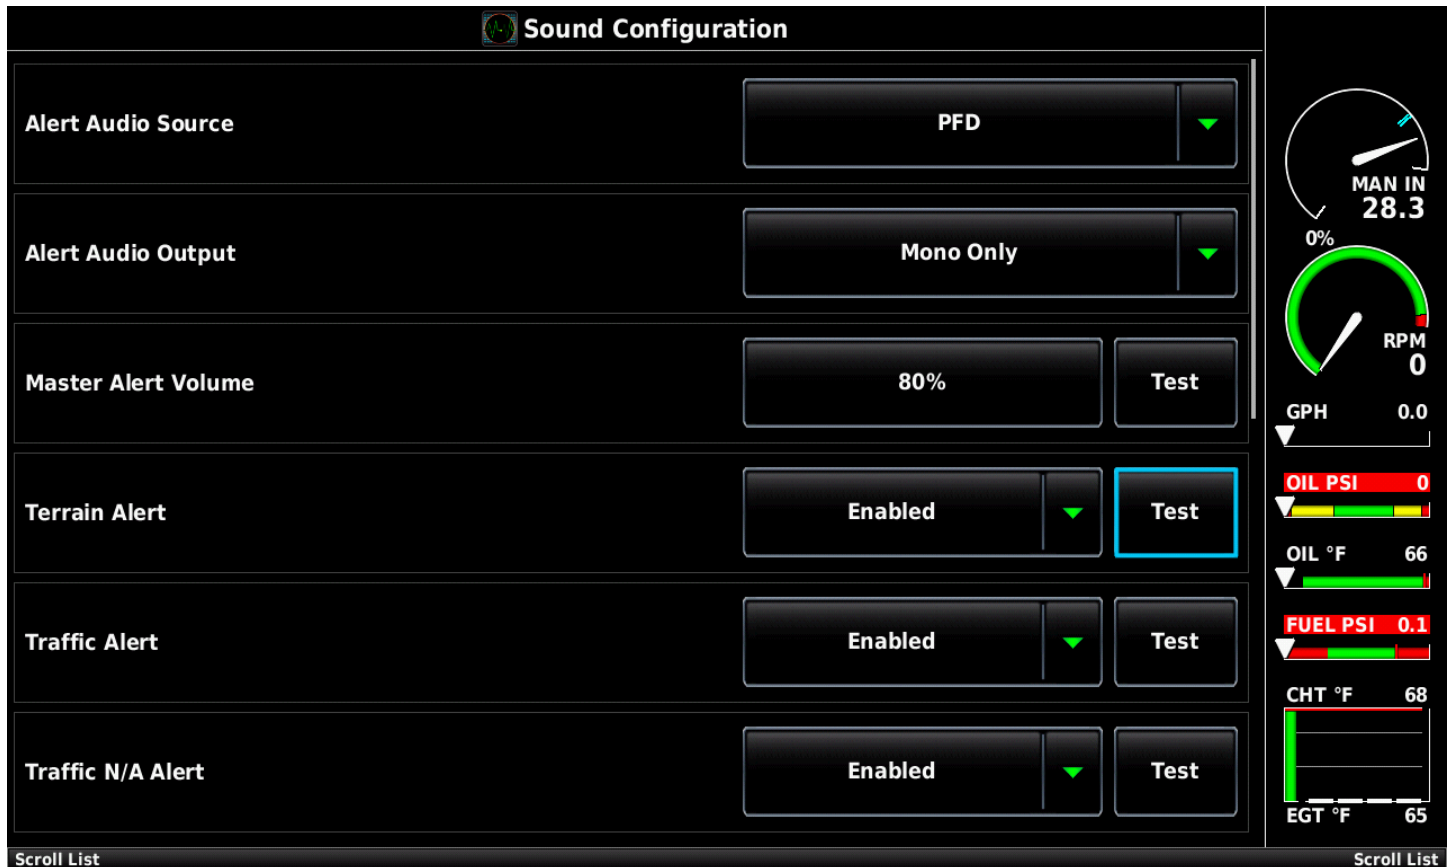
Sound Configuration

Alert Audio Source
PFD

Alert Audio Output
Mono Only

Master Alert Volume
80%
Test

Terrain Alert
Enabled
Test

Traffic Alert
Enabled
Test

Traffic N/A Alert
Enabled
Test

MAN IN
28.3
0%
RPM
0
GPH 0.0
OIL PSI 0
OIL °F 66
FUEL PSI 0.1
CHT °F 68
EGT °F 65

Scroll List
Scroll List